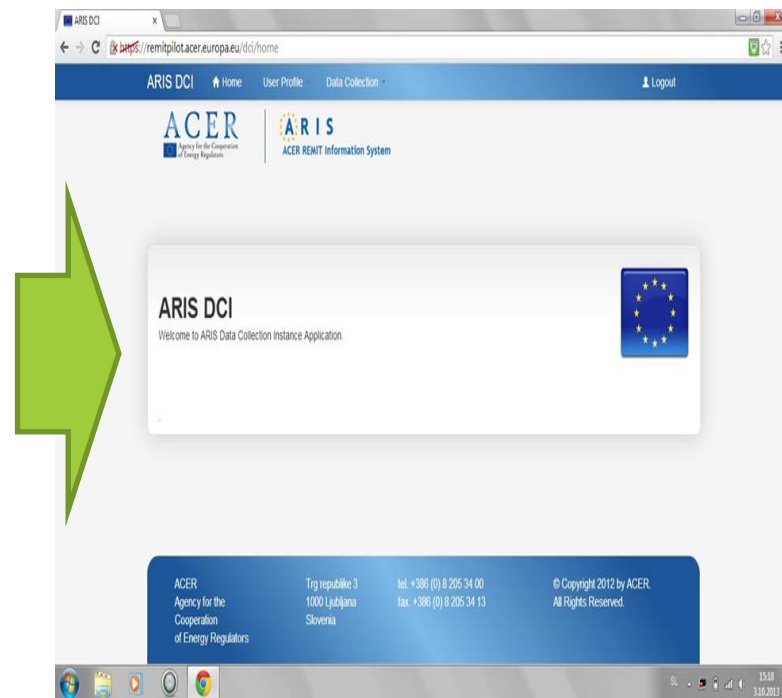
ARIS DCI ×

https://remitpilot.acer.europa.eu/dci/home

ARIS DCI Home User Profile Data Collection Logout

ACER Agency for the Cooperation of Energy Regulators

ARIS ACER REMIT Information System

ARIS DCI

Welcome to ARIS Data Collection Instance Application.

ACER Agency for the Cooperation of Energy Regulators

Trg republike 3 1000 Ljubljana Slovenia

tel. +386 (0) 8 205 34 00 fax. +386 (0) 8 205 34 13

© Copyright 2012 by ACER. All Rights Reserved.

SL 15:18 3.10.2013